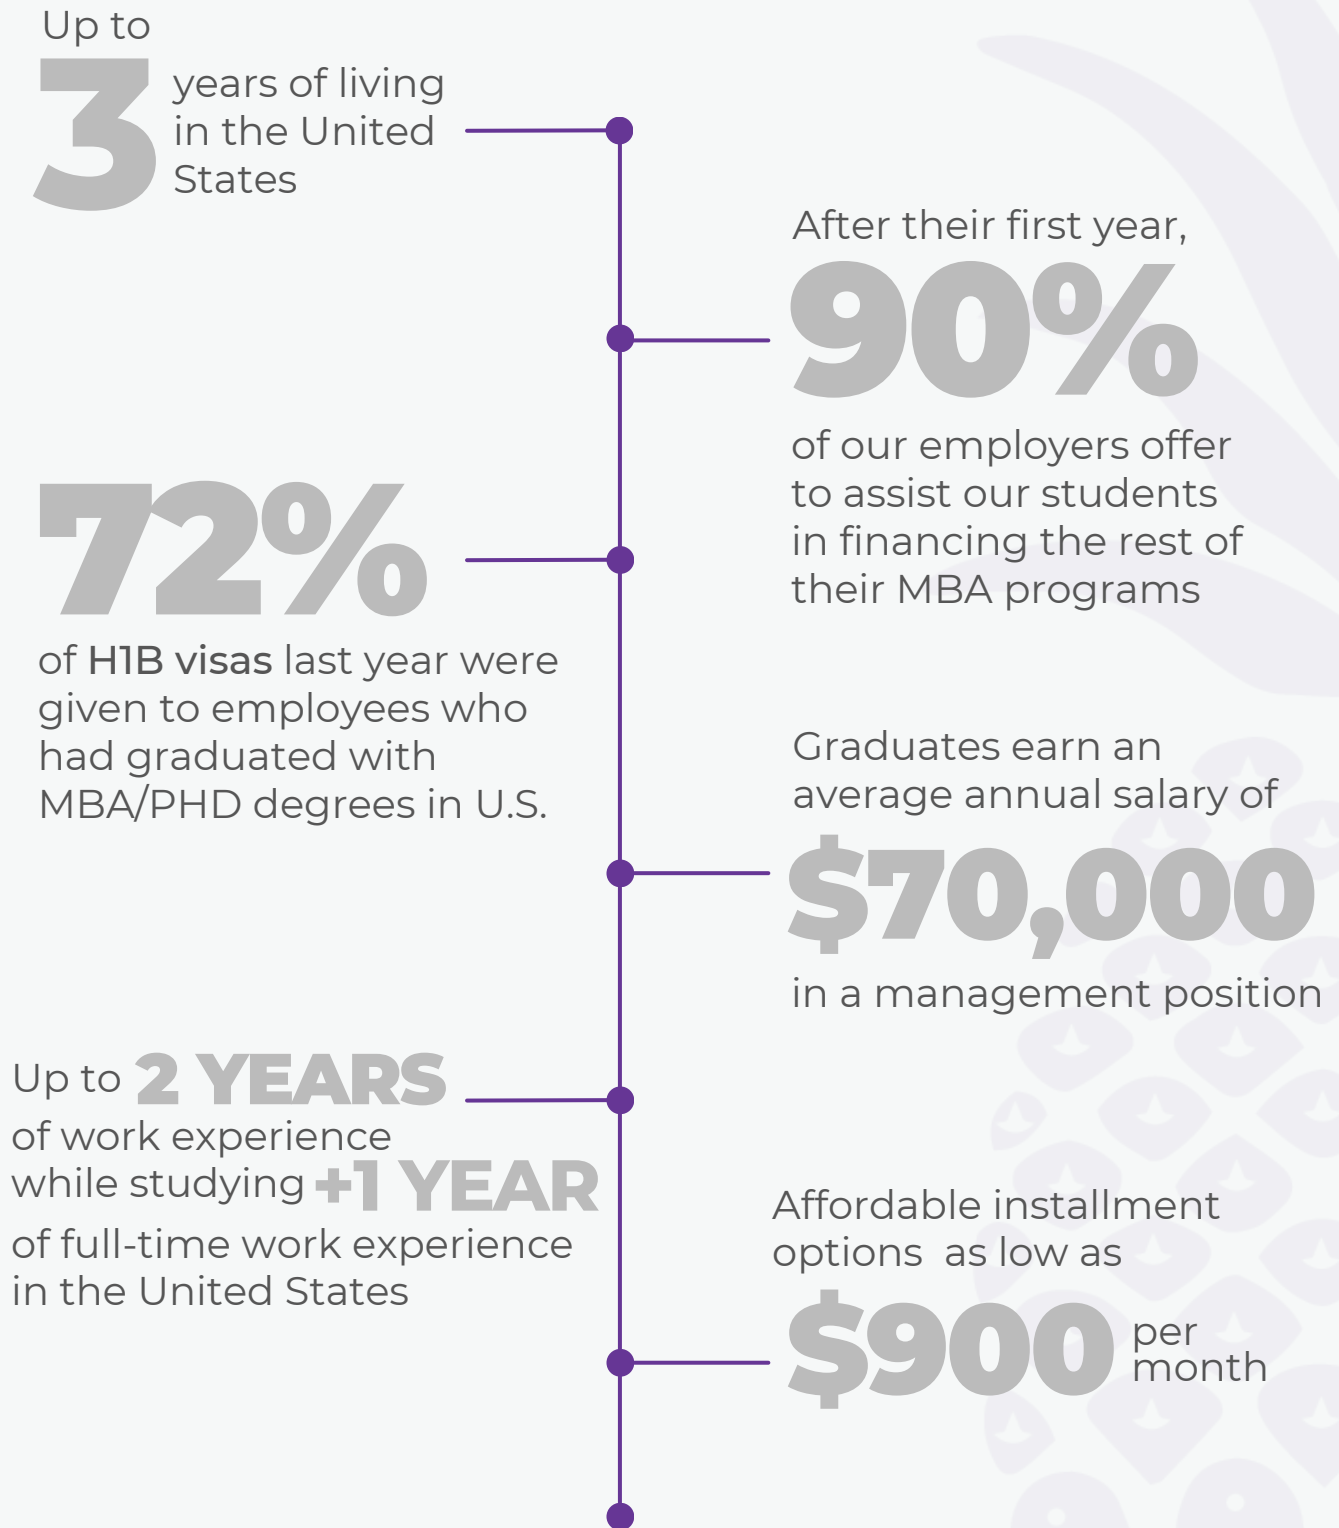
Up to 3 years of living in the United States

After their first year, 90% of our employers offer to assist our students in financing the rest of their MBA programs

72% of H1B visas last year were given to employees who had graduated with MBA/PHD degrees in U.S.

Graduates earn an average annual salary of $70,000 in a management position

Up to 2 YEARS of work experience while studying +1 YEAR of full-time work experience in the United States

Affordable installment options as low as $900 per month